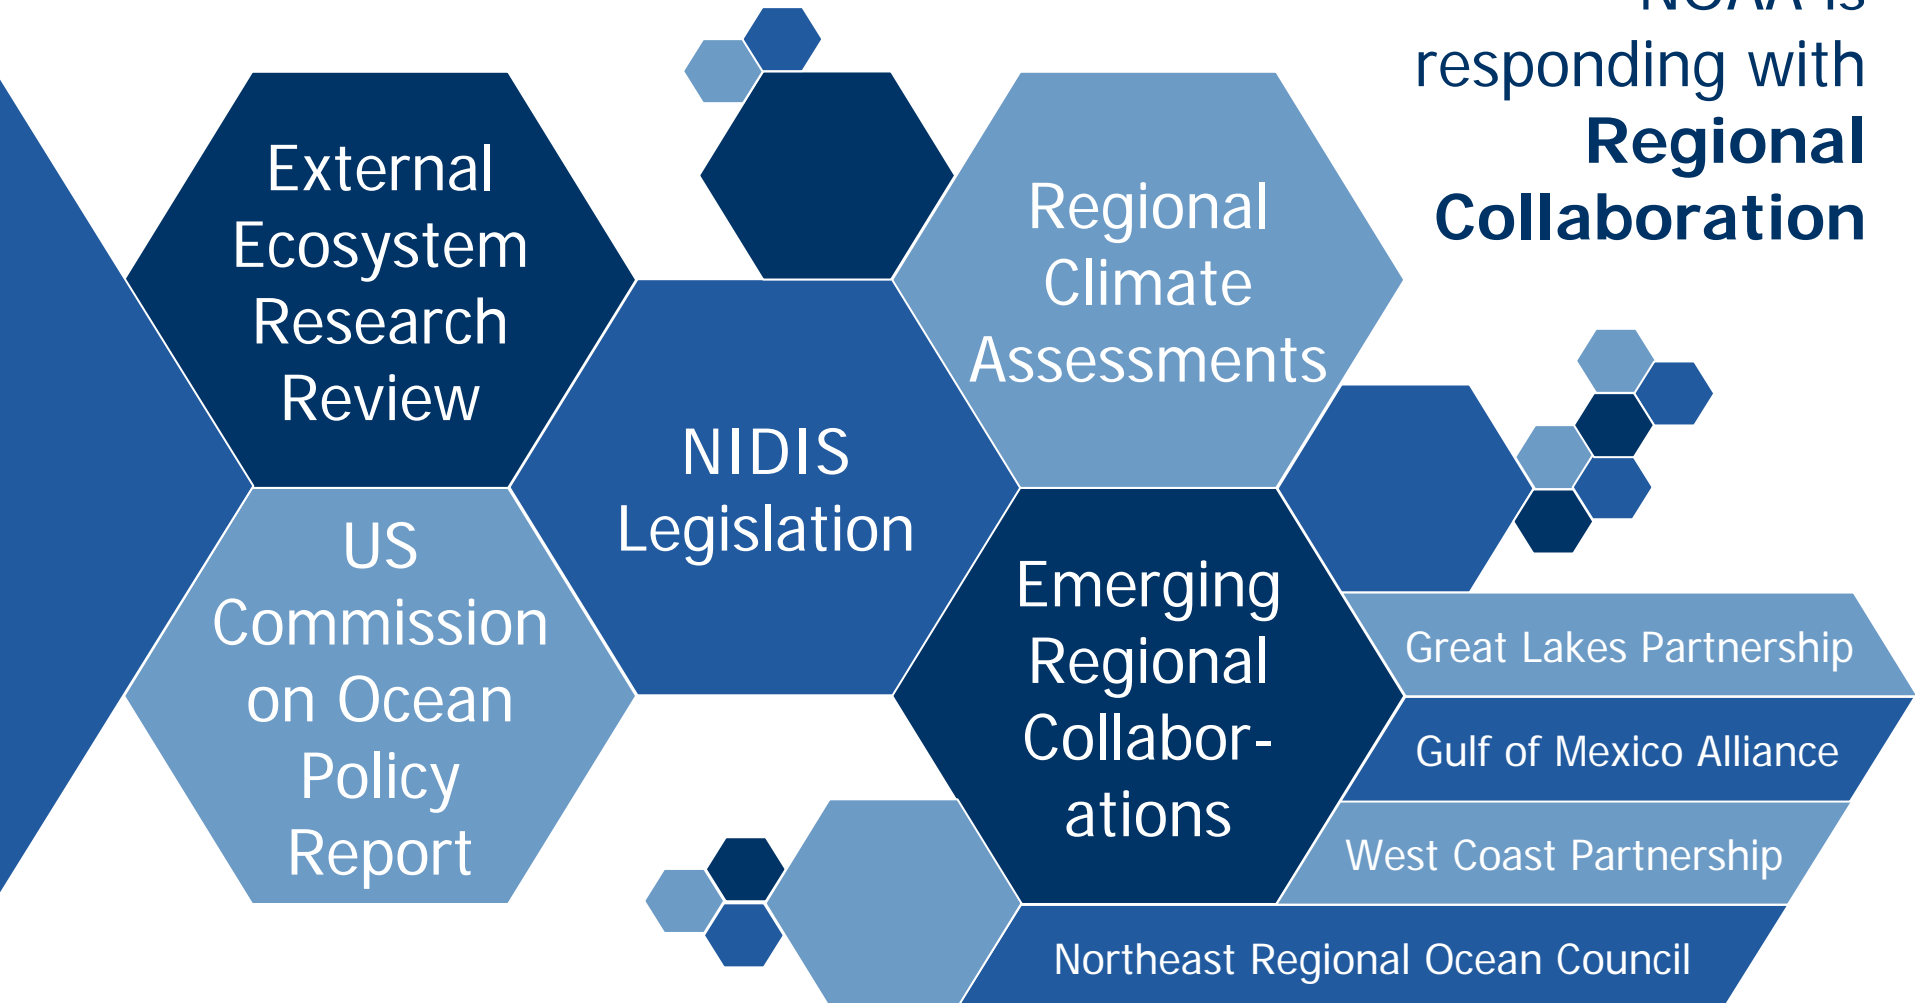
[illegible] responding with **Regional Collaboration**

External Ecosystem Research Review

Regional Climate Assessments

NIDIS Legislation

US Commission on Ocean Policy Report

Emerging Regional Collabor-ations

Great Lakes Partnership

Gulf of Mexico Alliance

West Coast Partnership

Northeast Regional Ocean Council